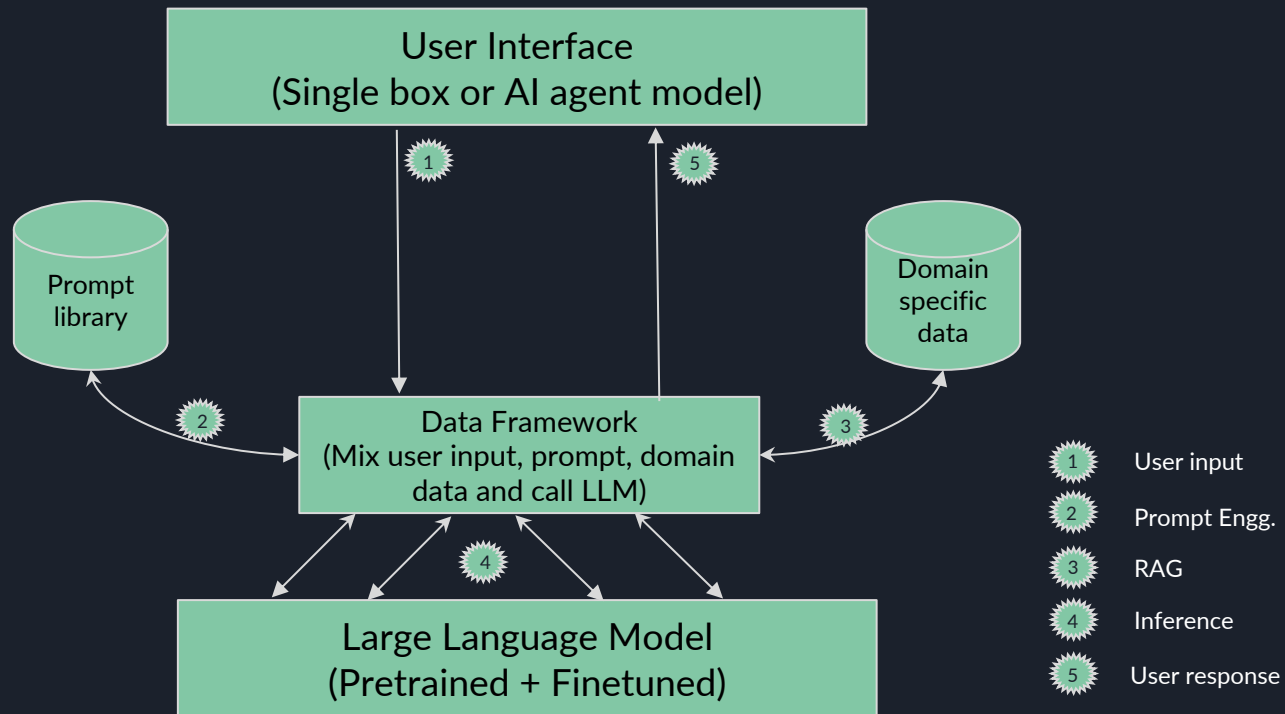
User Interface
(Single box or AI agent model)

1

5

Prompt library

Domain specific data

2

Data Framework
(Mix user input, prompt, domain data and call LLM)

3

4

Large Language Model
(Pretrained + Finetuned)

1 User input
2 Prompt Engg.
3 RAG
4 Inference
5 User response